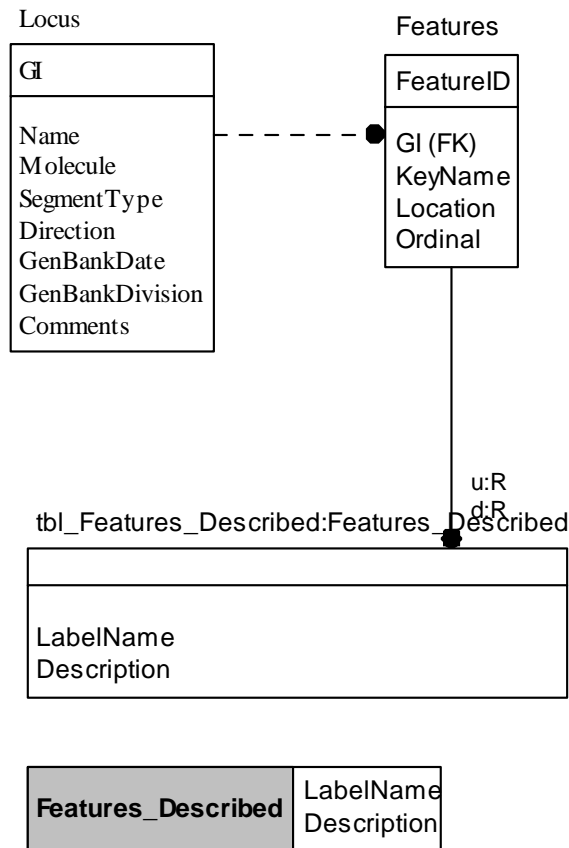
Locus

GI

Name
Molecule
SegmentType
Direction
GenBankDate
GenBankDivision
Comments

Features

FeatureID

GI (FK)
KeyName
Location
Ordinal

u:R
d:R

tbl_Features_Described:Features_Described

LabelName
Description

| **Features_Described** | LabelName<br>Description |
|---|---|